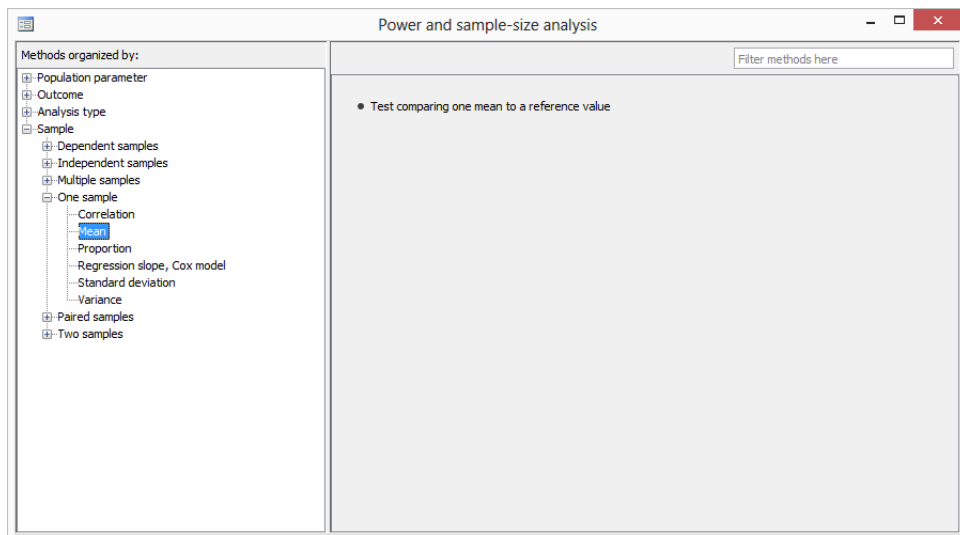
Power and sample-size analysis

Methods organized by:

Population parameter
Outcome
Analysis type
Sample
Dependent samples
Independent samples
Multiple samples
One sample
Correlation
Mean
Proportion
Regression slope, Cox model
Standard deviation
Variance
Paired samples
Two samples

Filter methods here

• Test comparing one mean to a reference value